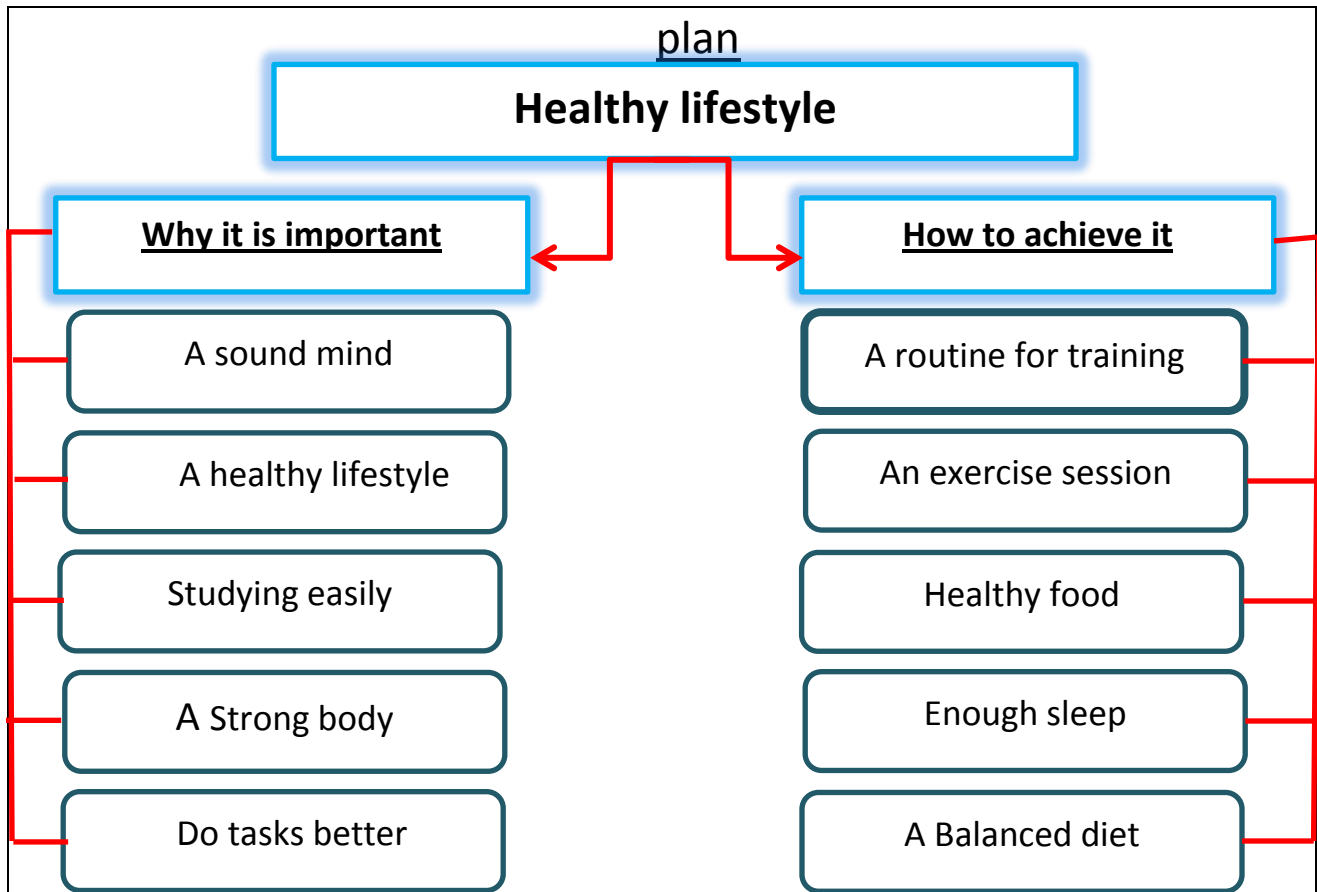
plan

**Healthy lifestyle**

**Why it is important**

A sound mind

A healthy lifestyle

Studying easily

A Strong body

Do tasks better

**How to achieve it**

A routine for training

An exercise session

Healthy food

Enough sleep

A Balanced diet